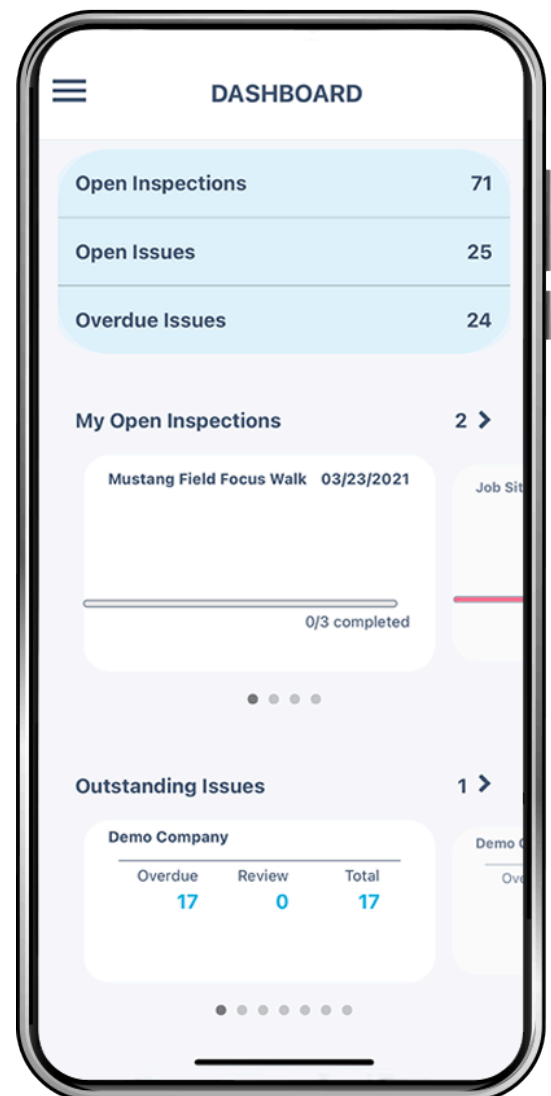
DASHBOARD

Open Inspections 71

Open Issues 25

Overdue Issues 24

My Open Inspections 2 >

Mustang Field Focus Walk 03/23/2021

0/3 completed

Job Sit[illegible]

Outstanding Issues 1 >

Demo Company

| Overdue | Review | Total |
|---|---|---|
| 17 | 0 | 17 |

Demo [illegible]

Ove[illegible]